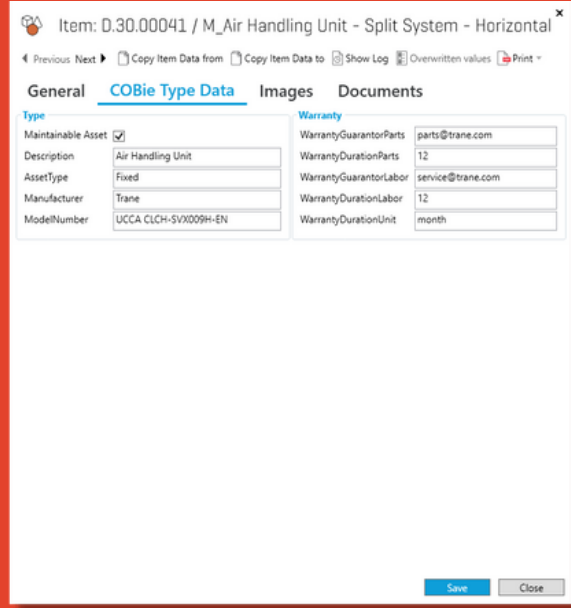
Item: D.30.00041 / M_Air Handling Unit - Split System - Horizontal

Previous Next Copy Item Data from Copy Item Data to Show Log Overwritten values Print

General COBie Type Data Images Documents

Type

| | |
|---|---|
| Maintainable Asset | ✓ |
| Description | Air Handling Unit |
| AssetType | Fixed |
| Manufacturer | Trane |
| ModelNumber | UCCA CLCH-SVX009H-EN |

Warranty

| | |
|---|---|
| WarrantyGuarantorParts | parts@trane.com |
| WarrantyDurationParts | 12 |
| WarrantyGuarantorLabor | service@trane.com |
| WarrantyDurationLabor | 12 |
| WarrantyDurationUnit | month |

Save Close